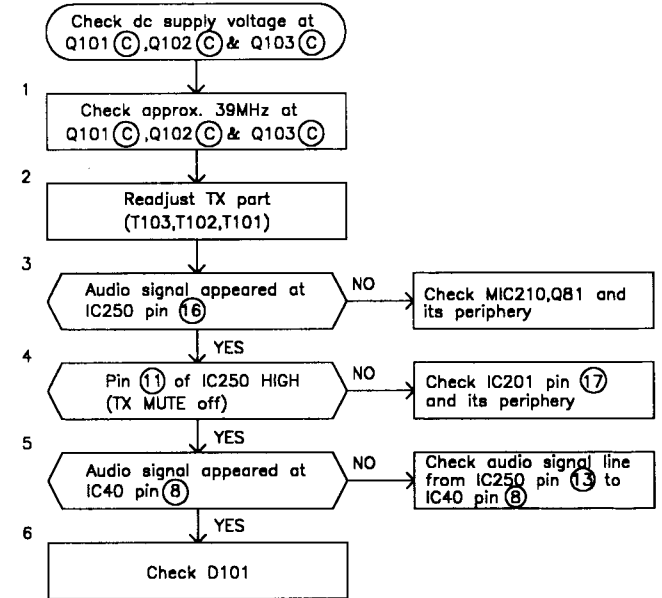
Check dc supply voltage at Q101 (C), Q102 (C) & Q103 (C)

1

Check approx. 39MHz at Q101 (C), Q102 (C) & Q103 (C)

2

Readjust TX part (T103,T102,T101)

3

Audio signal appeared at IC250 pin (16)

NO

Check MIC210,Q81 and its periphery

YES

4

Pin (11) of IC250 HIGH (TX MUTE off)

NO

Check IC201 pin (17) and its periphery

YES

5

Audio signal appeared at IC40 pin (8)

NO

Check audio signal line from IC250 pin (13) to IC40 pin (8)

YES

6

Check D101